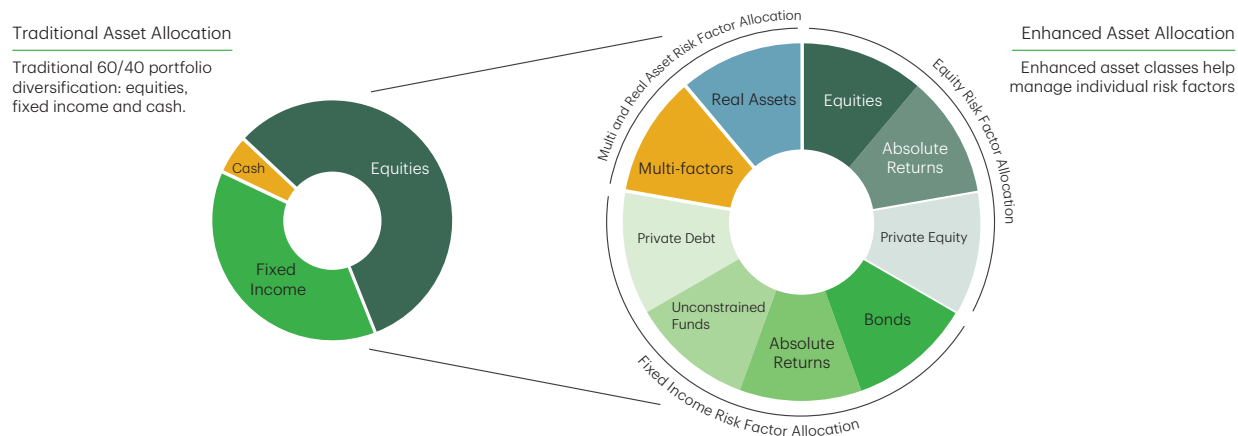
Traditional Asset Allocation

Traditional 60/40 portfolio diversification: equities, fixed income and cash.

Cash

Equities

Fixed Income

Multi and Real Asset Risk Factor Allocation

Real Assets

Multi-factors

Equities

Absolute Returns

Equity Risk Factor Allocation

Private Equity

Bonds

Absolute Returns

Unconstrained Funds

Private Debt

Fixed Income Risk Factor Allocation

Enhanced Asset Allocation

Enhanced asset classes help manage individual risk factors